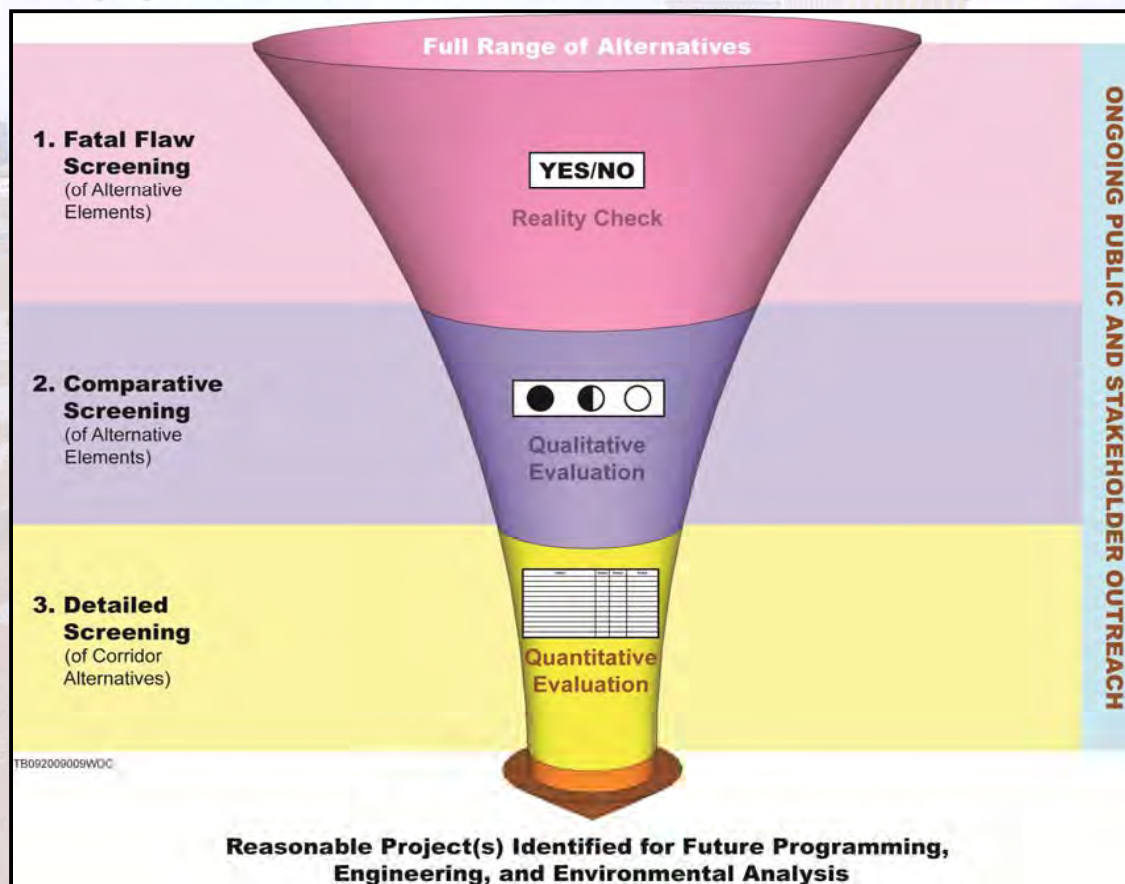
Full Range of Alternatives

1. Fatal Flaw Screening (of Alternative Elements)

YES/NO

Reality Check

2. Comparative Screening (of Alternative Elements)

Qualitative Evaluation

3. Detailed Screening (of Corridor Alternatives)

Quantitative Evaluation

ONGOING PUBLIC AND STAKEHOLDER OUTREACH

TB092009009WDC

Reasonable Project(s) Identified for Future Programming, Engineering, and Environmental Analysis